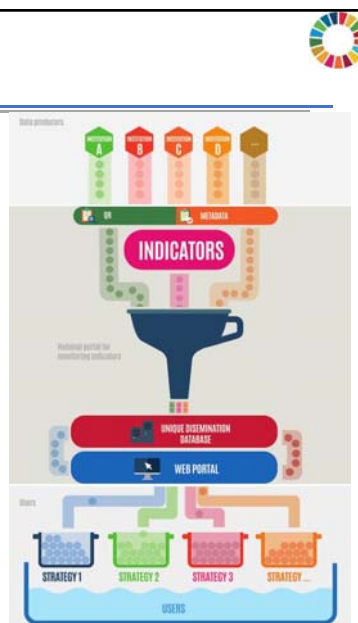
Data producers

INSTITUTION A

INSTITUTION B

INSTITUTION C

INSTITUTION D

...

QR

METADATA

INDICATORS

National portal for monitoring indicators

UNIQUE DISEMINATION DATABASE

WEB PORTAL

Users

STRATEGY 1

STRATEGY 2

STRATEGY 3

STRATEGY ...

USERS